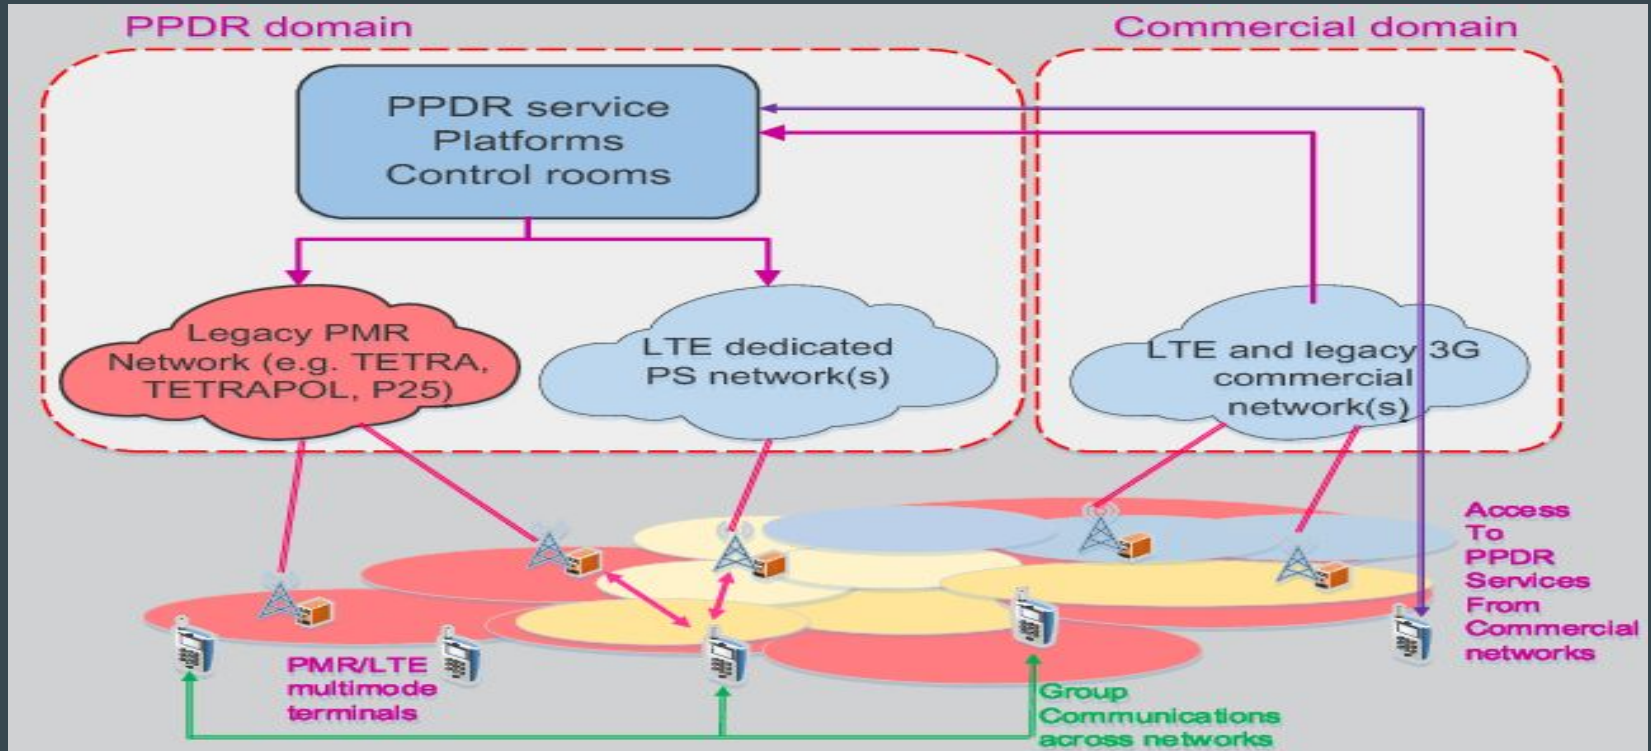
PPDR domain

Commercial domain

PPDR service Platforms Control rooms

Legacy PMR Network (e.g. TETRA, TETRAPOL, P25)

LTE dedicated PS network(s)

LTE and legacy 3G commercial network(s)

Access To PPDR Services From Commercial networks

PMR/LTE multimode terminals

Group Communications across networks